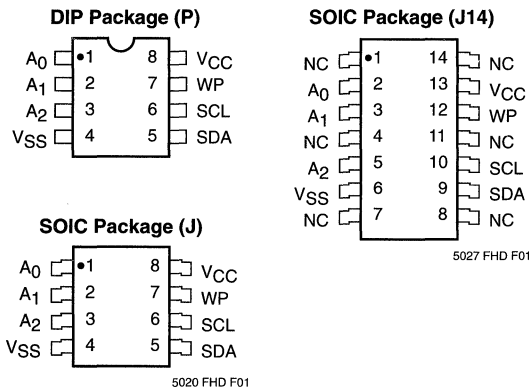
**DIP Package (P)**

$A_0$ 1 8 $V_{CC}$
$A_1$ 2 7 WP
$A_2$ 3 6 SCL
$V_{SS}$ 4 5 SDA

**SOIC Package (J14)**

NC 1 14 NC
$A_0$ 2 13 $V_{CC}$
$A_1$ 3 12 WP
NC 4 11 NC
$A_2$ 5 10 SCL
$V_{SS}$ 6 9 SDA
NC 7 8 NC

5027 FHD F01

**SOIC Package (J)**

$A_0$ 1 8 $V_{CC}$
$A_1$ 2 7 WP
$A_2$ 3 6 SCL
$V_{SS}$ 4 5 SDA

5020 FHD F01